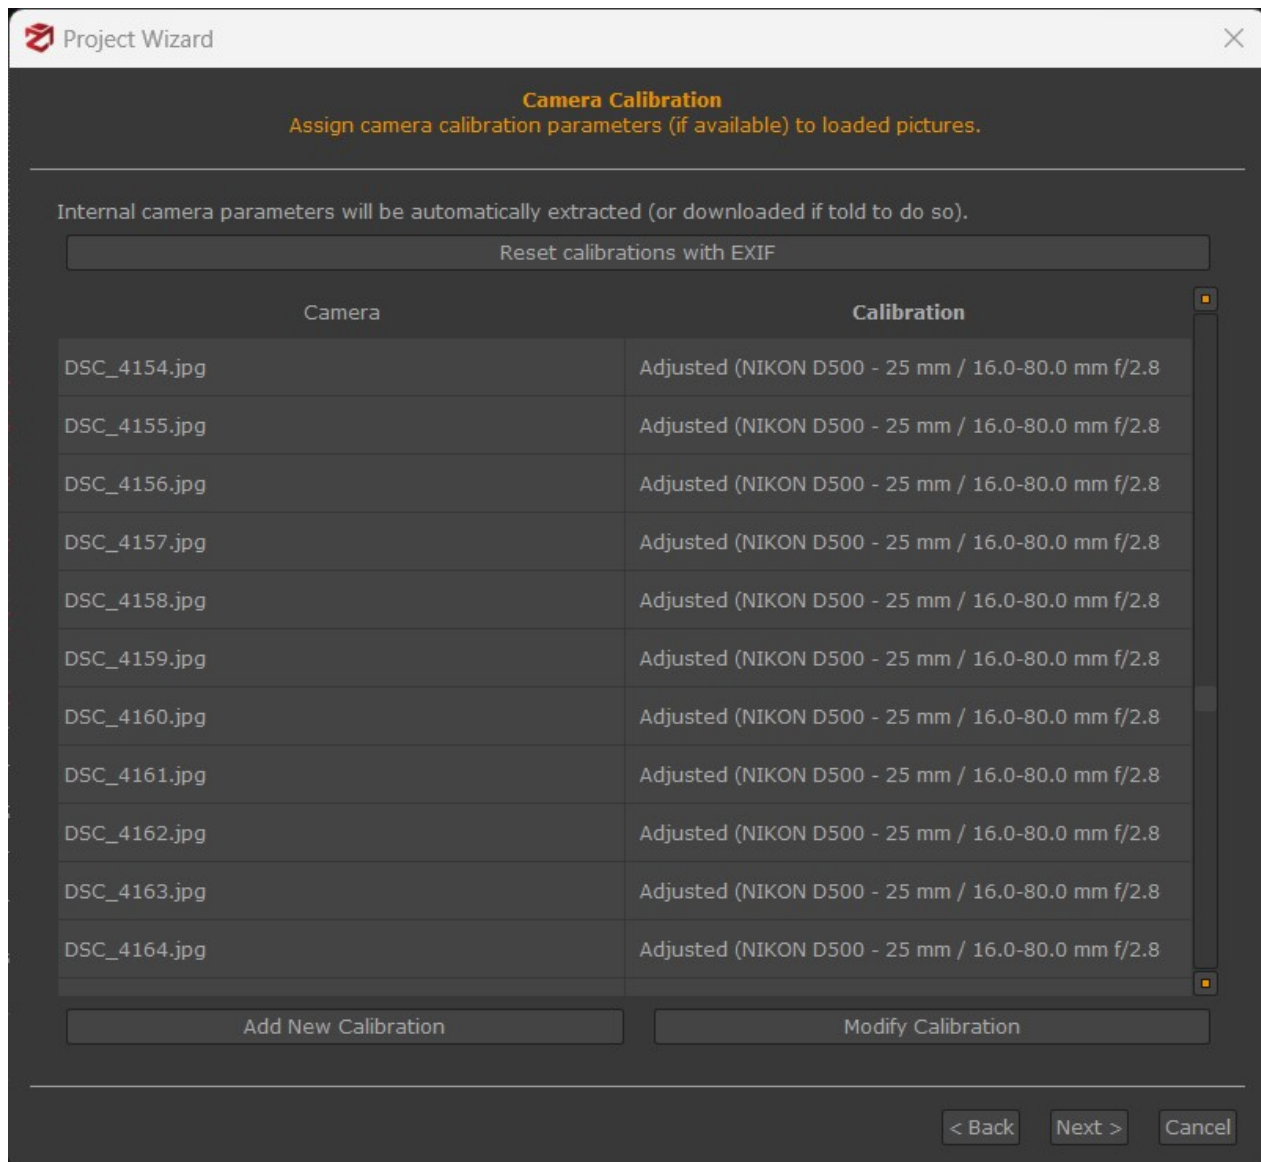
Project Wizard

Camera Calibration
Assign camera calibration parameters (if available) to loaded pictures.

Internal camera parameters will be automatically extracted (or downloaded if told to do so).

Reset calibrations with EXIF

| Camera | Calibration |
|---|---|
| DSC_4154.jpg | Adjusted (NIKON D500 - 25 mm / 16.0-80.0 mm f/2.8 |
| DSC_4155.jpg | Adjusted (NIKON D500 - 25 mm / 16.0-80.0 mm f/2.8 |
| DSC_4156.jpg | Adjusted (NIKON D500 - 25 mm / 16.0-80.0 mm f/2.8 |
| DSC_4157.jpg | Adjusted (NIKON D500 - 25 mm / 16.0-80.0 mm f/2.8 |
| DSC_4158.jpg | Adjusted (NIKON D500 - 25 mm / 16.0-80.0 mm f/2.8 |
| DSC_4159.jpg | Adjusted (NIKON D500 - 25 mm / 16.0-80.0 mm f/2.8 |
| DSC_4160.jpg | Adjusted (NIKON D500 - 25 mm / 16.0-80.0 mm f/2.8 |
| DSC_4161.jpg | Adjusted (NIKON D500 - 25 mm / 16.0-80.0 mm f/2.8 |
| DSC_4162.jpg | Adjusted (NIKON D500 - 25 mm / 16.0-80.0 mm f/2.8 |
| DSC_4163.jpg | Adjusted (NIKON D500 - 25 mm / 16.0-80.0 mm f/2.8 |
| DSC_4164.jpg | Adjusted (NIKON D500 - 25 mm / 16.0-80.0 mm f/2.8 |

Add New Calibration
Modify Calibration

< Back
Next >
Cancel